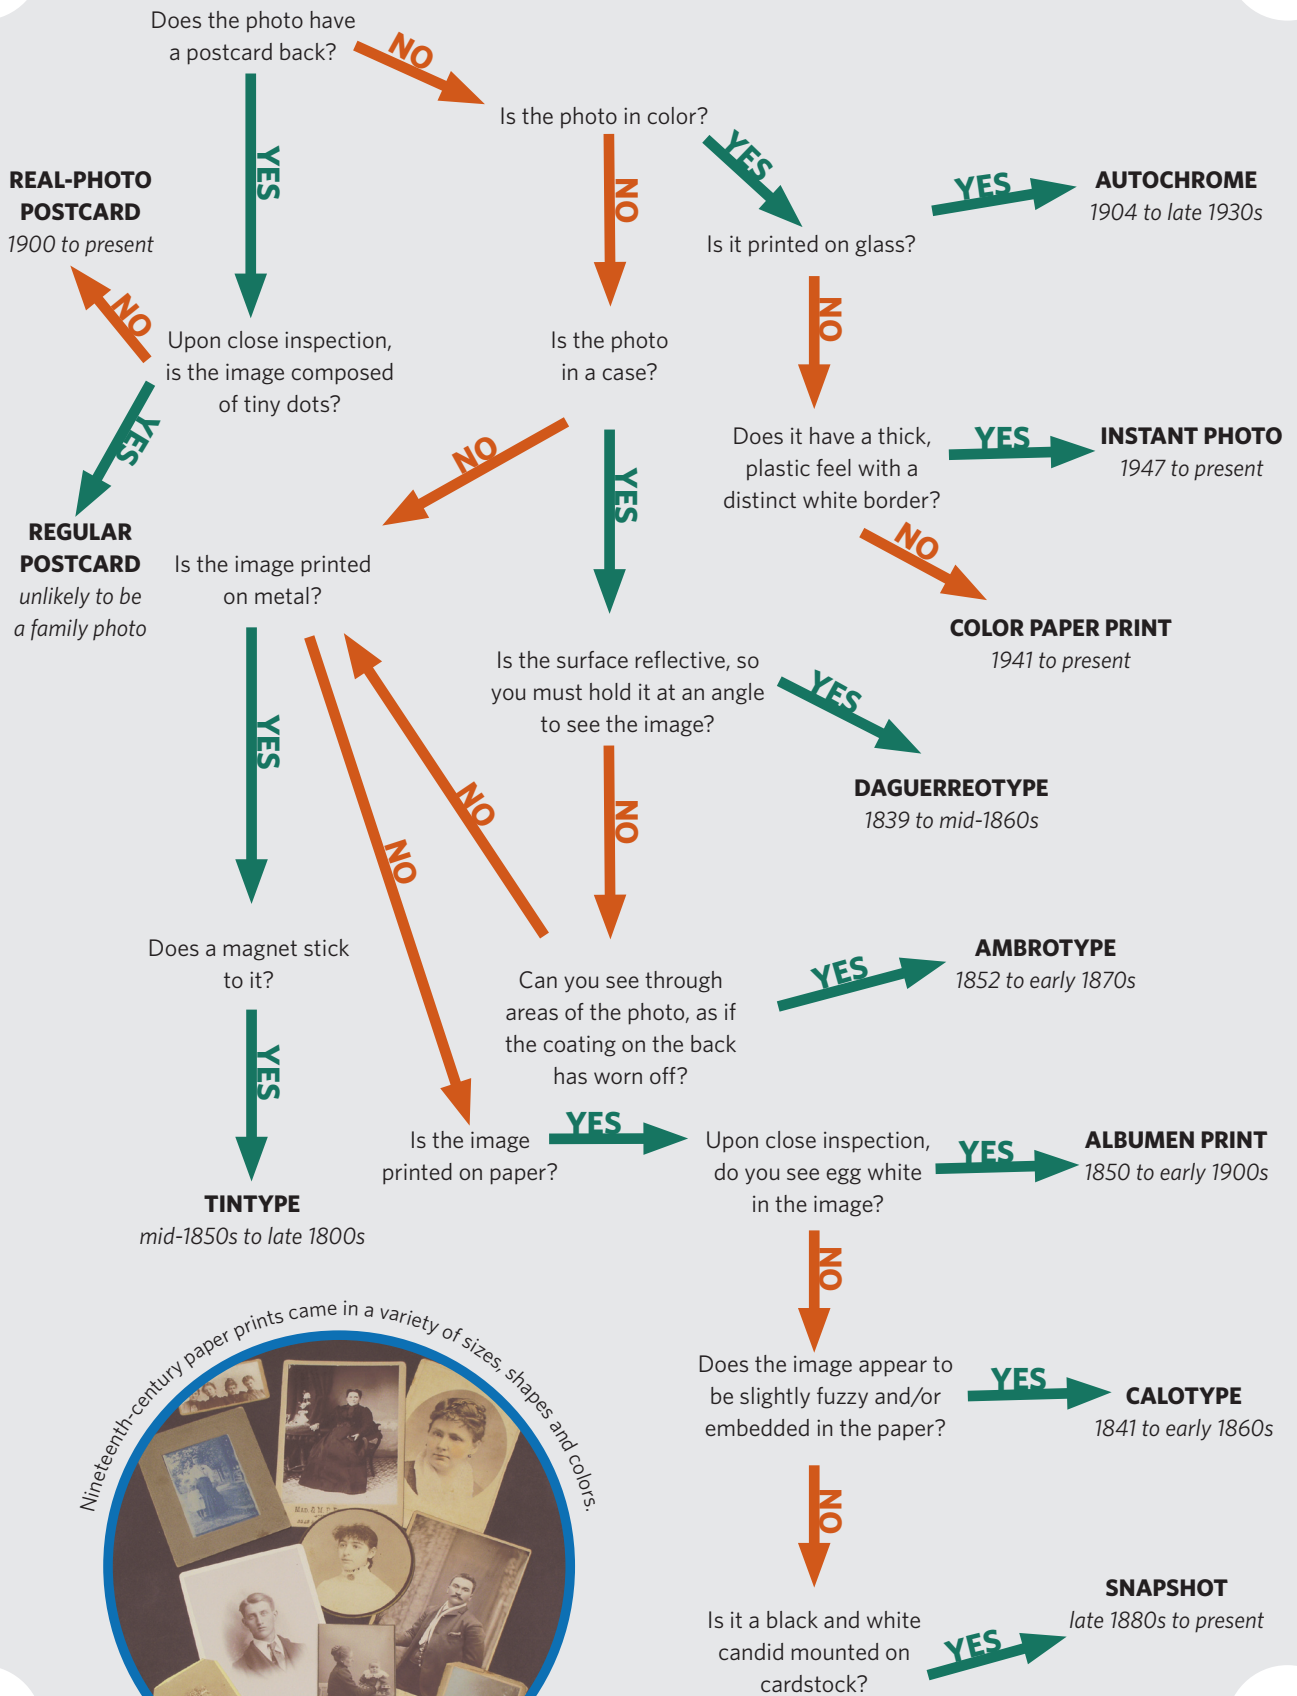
Does the photo have a postcard back?

NO

YES

Is the photo in color?

YES

NO

REAL-PHOTO POSTCARD
1900 to present

NO

Upon close inspection, is the image composed of tiny dots?

YES

REGULAR POSTCARD
unlikely to be a family photo

Is it printed on glass?

YES

AUTOCHROME
1904 to late 1930s

NO

Is the photo in a case?

NO

YES

Does it have a thick, plastic feel with a distinct white border?

YES

INSTANT PHOTO
1947 to present

NO

COLOR PAPER PRINT
1941 to present

Is the image printed on metal?

YES

NO

Is the surface reflective, so you must hold it at an angle to see the image?

YES

DAGUERREOTYPE
1839 to mid-1860s

NO

NO

Does a magnet stick to it?

YES

TINTYPE
mid-1850s to late 1800s

Can you see through areas of the photo, as if the coating on the back has worn off?

YES

AMBROTYPE
1852 to early 1870s

Is the image printed on paper?

YES

Upon close inspection, do you see egg white in the image?

YES

ALBUMEN PRINT
1850 to early 1900s

NO

Does the image appear to be slightly fuzzy and/or embedded in the paper?

YES

CALOTYPE
1841 to early 1860s

NO

Is it a black and white candid mounted on cardstock?

YES

SNAPSHOT
late 1880s to present

Nineteenth-century paper prints came in a variety of sizes, shapes and colors.